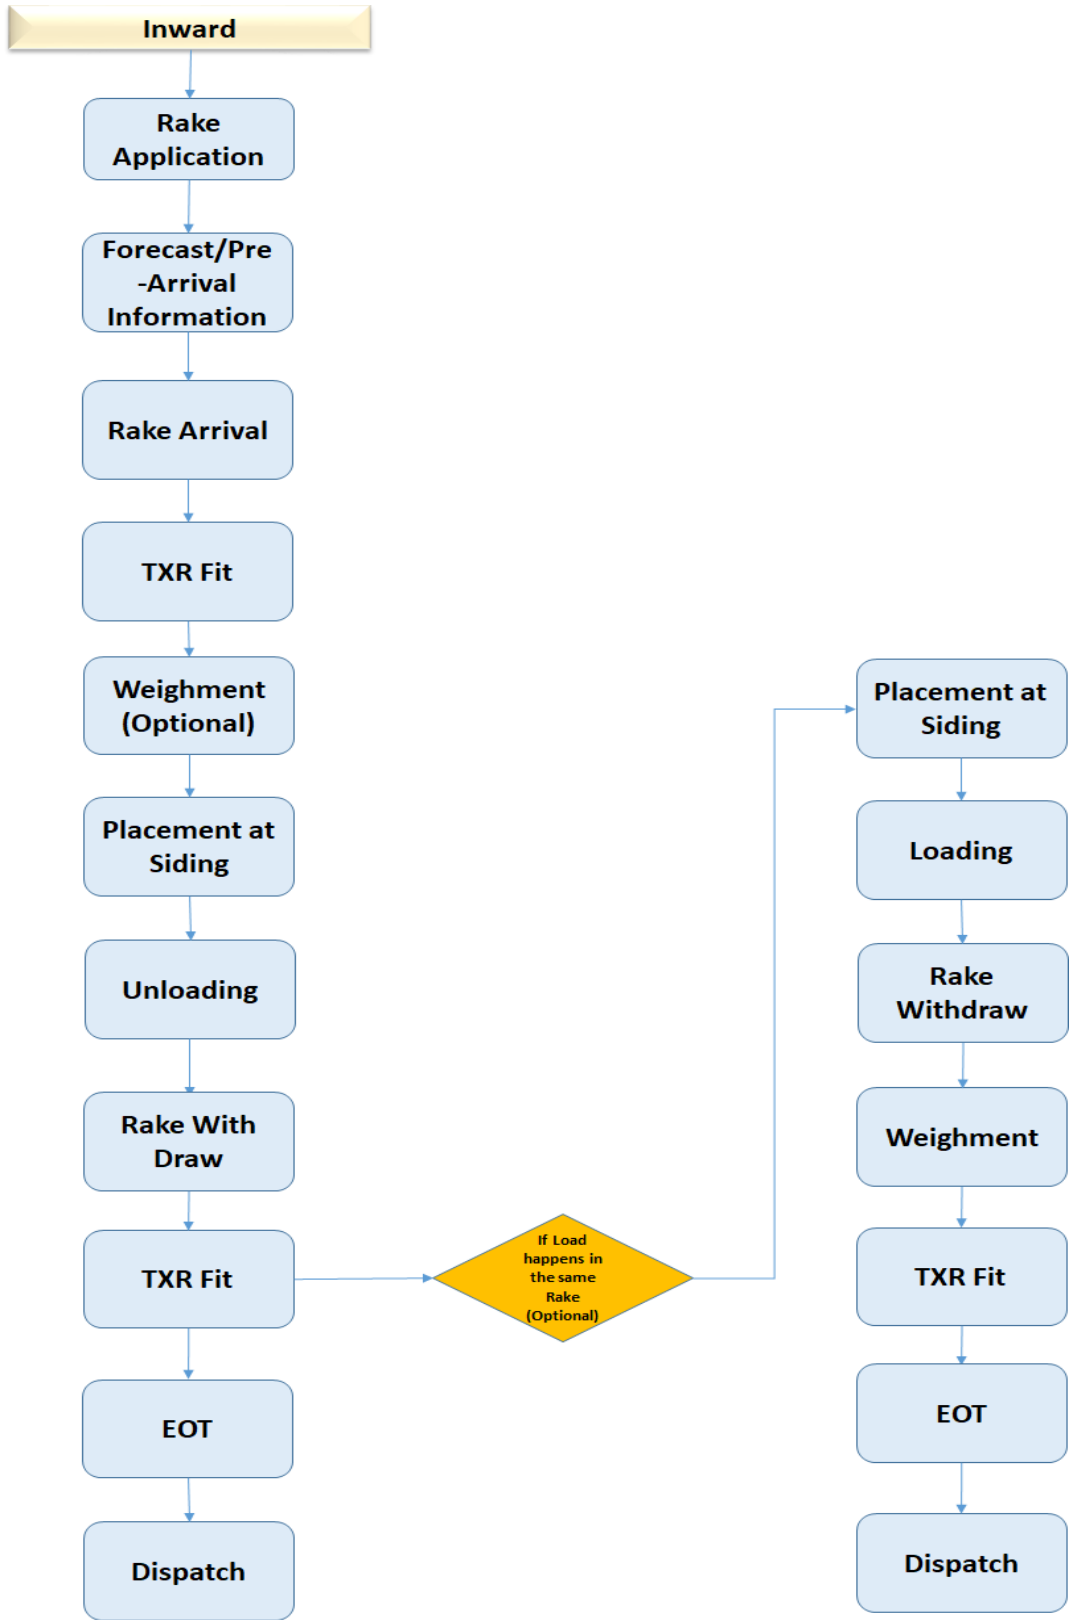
Inward

Rake Application

Forecast/Pre-Arrival Information

Rake Arrival

TXR Fit

Weighment (Optional)

Placement at Siding

Unloading

Rake With Draw

TXR Fit

EOT

Dispatch

If Load happens in the same Rake (Optional)

Placement at Siding

Loading

Rake Withdraw

Weighment

TXR Fit

EOT

Dispatch